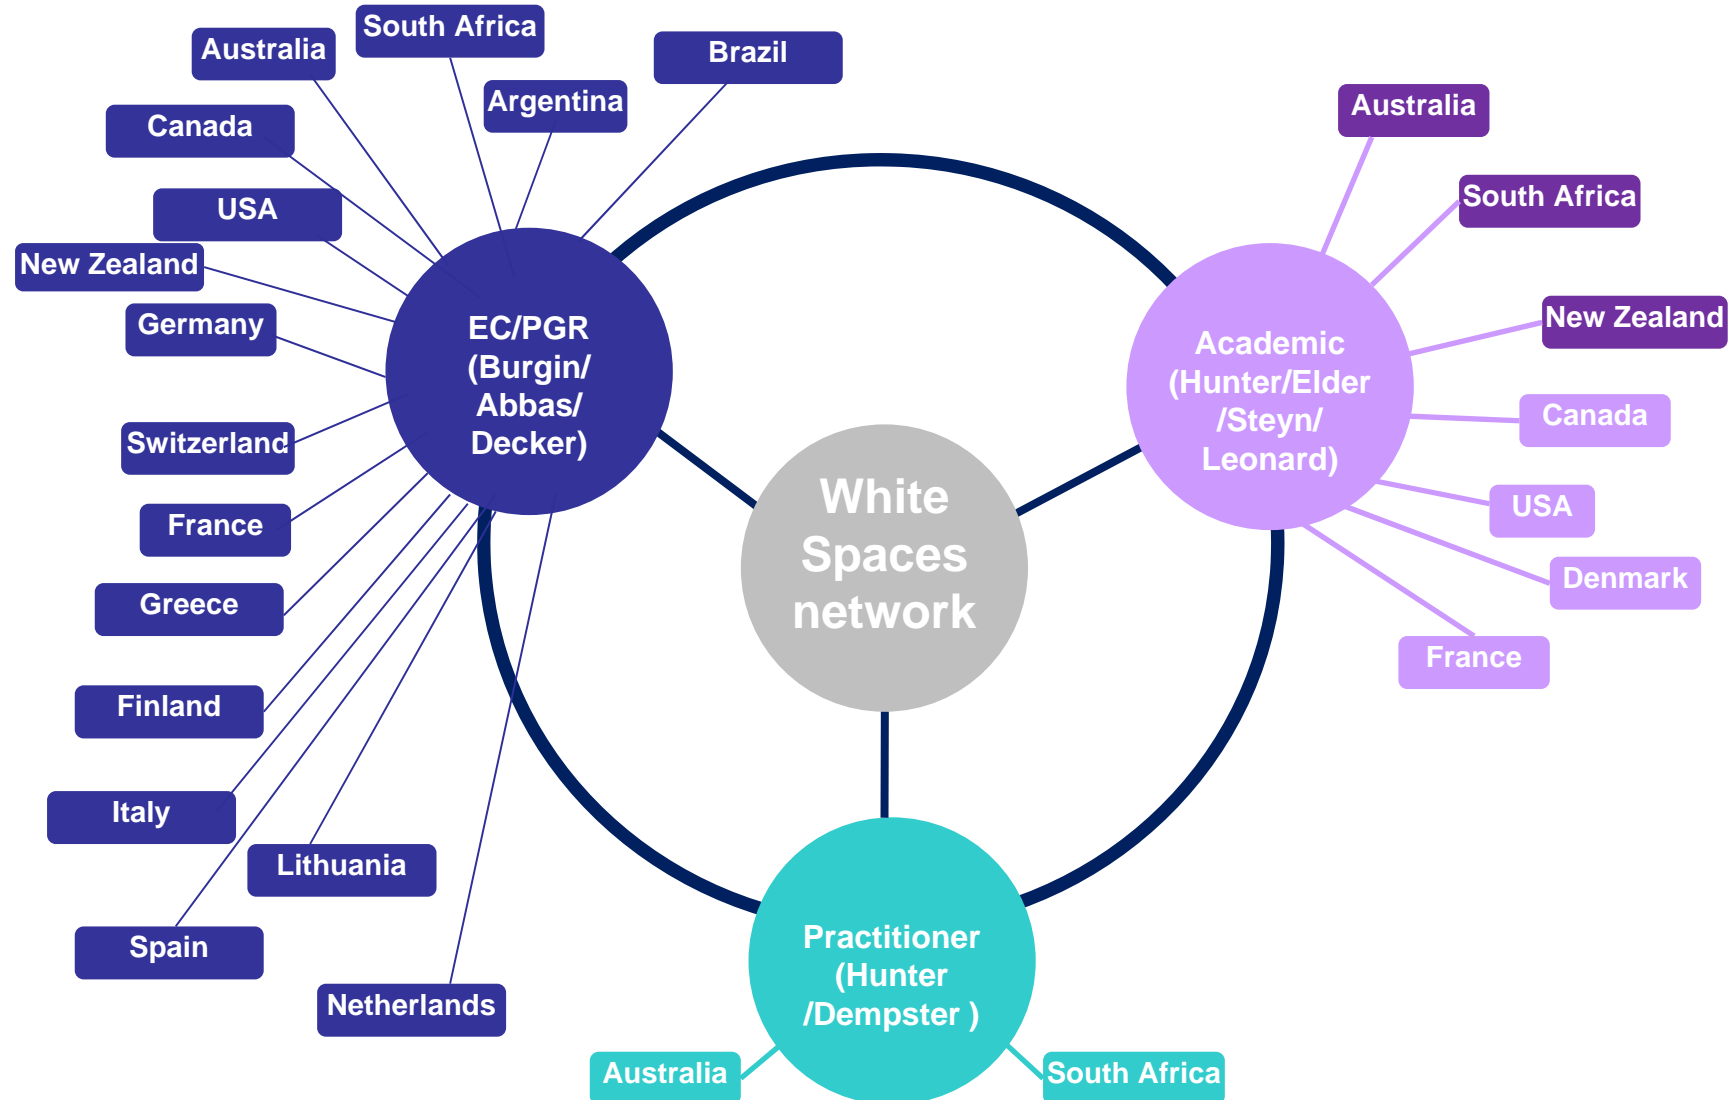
White Spaces network

EC/PGR (Burgin/ Abbas/ Decker)

Australia
South Africa
Brazil
Argentina
Canada
USA
New Zealand
Germany
Switzerland
France
Greece
Finland
Italy
Lithuania
Spain
Netherlands

Academic (Hunter/Elder /Steyn/ Leonard)

Australia
South Africa
New Zealand
Canada
USA
Denmark
France

Practitioner (Hunter /Dempster )

Australia
South Africa